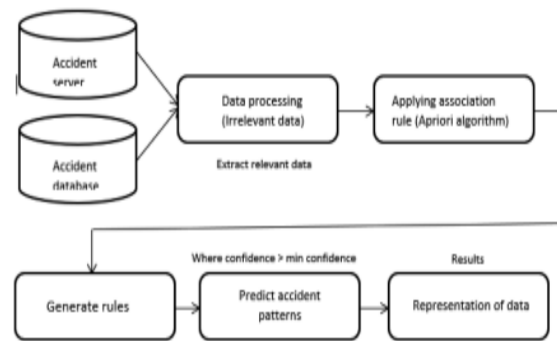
Accident server

Accident database

Data processing (Irrelevant data)

Extract relevant data

Applying association rule (Apriori algorithm)

Where confidence > min confidence

Results

Generate rules

Predict accident patterns

Representation of data